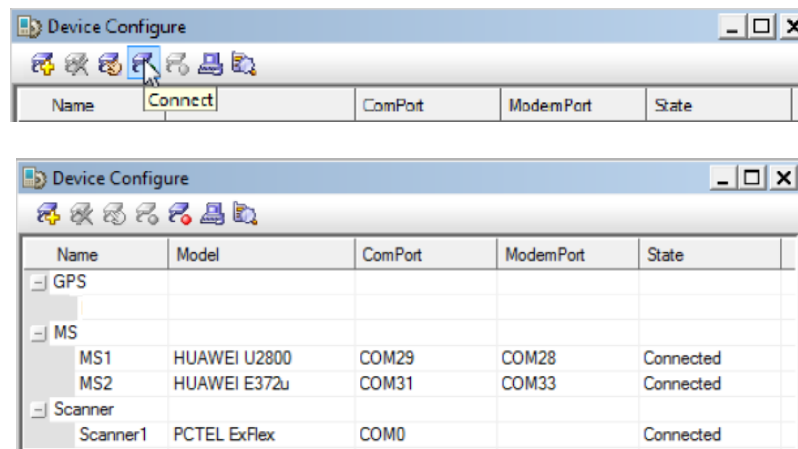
Device Configure

Connect

| Name | | ComPort | ModemPort | State |
|---|---|---|---|---|

Device Configure

| Name | Model | ComPort | ModemPort | State |
|---|---|---|---|---|
| GPS | | | | |
| | | | | |
| MS | | | | |
| MS1 | HUAWEI U2800 | COM29 | COM28 | Connected |
| MS2 | HUAWEI E372u | COM31 | COM33 | Connected |
| Scanner | | | | |
| Scanner1 | PCTEL ExFlex | COM0 | | Connected |